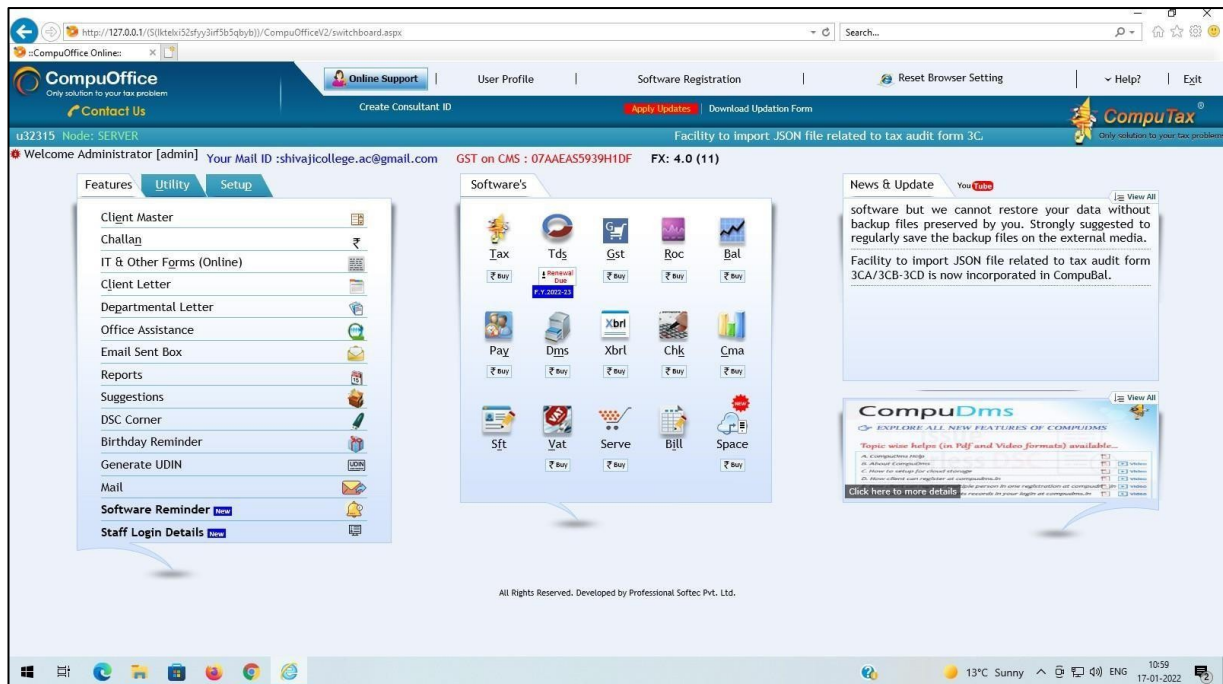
http://127.0.0.1/(S(lktelxi52sfyy3irf5b5qbyb))/CompuOfficeV2/switchboard.aspx
Search...
::CompuOffice Online::

CompuOffice
Only solution to your tax problem
Online Support | User Profile | Software Registration | Reset Browser Setting | Help? | Exit
Contact Us
Create Consultant ID
Apply Updates | Download Updation Form
CompuTax
Only solution to your tax problem
u32315 Node: SERVER
Facility to import JSON file related to tax audit form 3C
Welcome Administrator [admin] Your Mail ID :shivajicollege.ac@gmail.com GST on CMS : 07AAEAS5939H1DF FX: 4.0 (11)

Features | Utility | Setup
Client Master
Challan
IT & Other Forms (Online)
Client Letter
Departmental Letter
Office Assistance
Email Sent Box
Reports
Suggestions
DSC Corner
Birthday Reminder
Generate UDIN
Mail
Software Reminder New
Staff Login Details New

Software's
Tax ₹ Buy
Tds Renewal Due F.Y.2022-23
Gst ₹ Buy
Roc ₹ Buy
Bal ₹ Buy
Pay ₹ Buy
Dms ₹ Buy
Xbrl ₹ Buy
Chk ₹ Buy
Cma ₹ Buy
Sft
Vat ₹ Buy
Serve ₹ Buy
Bill
Space ₹ Buy

News & Update YouTube
View All
software but we cannot restore your data without backup files preserved by you. Strongly suggested to regularly save the backup files on the external media.

Facility to import JSON file related to tax audit form 3CA/3CB-3CD is now incorporated in CompuBal.

View All
CompuDms
EXPLORE ALL NEW FEATURES OF COMPUDMS
Topic wise helps (in Pdf and Video formats) available...
Click here to more details

All Rights Reserved. Developed by Professional Softec Pvt. Ltd.

13°C Sunny ENG 10:59 17-01-2022